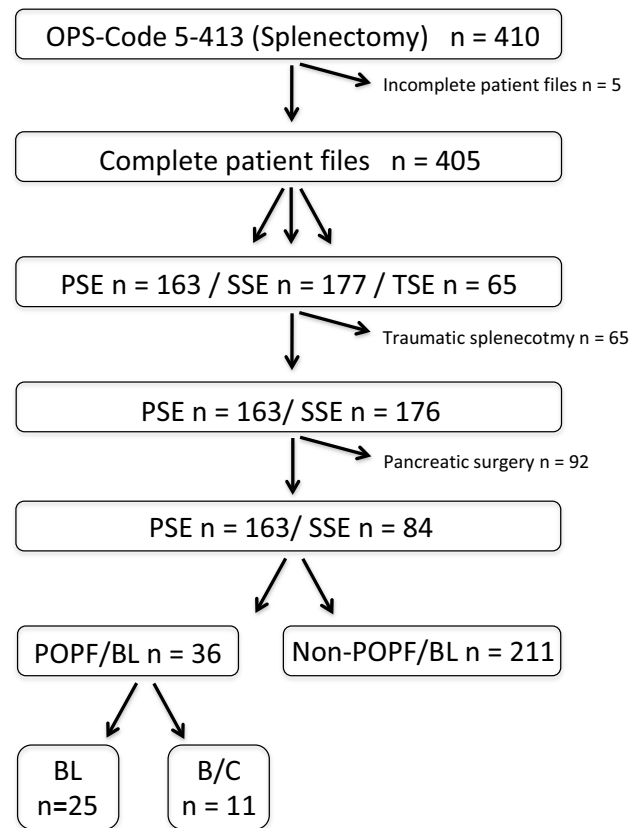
OPS-Code 5-413 (Splenectomy) n = 410

Incomplete patient files n = 5

Complete patient files n = 405

PSE n = 163 / SSE n = 177 / TSE n = 65

Traumatic splenecotmy n = 65

PSE n = 163/ SSE n = 176

Pancreatic surgery n = 92

PSE n = 163/ SSE n = 84

POPF/BL n = 36

Non-POPF/BL n = 211

BL n=25

B/C n = 11